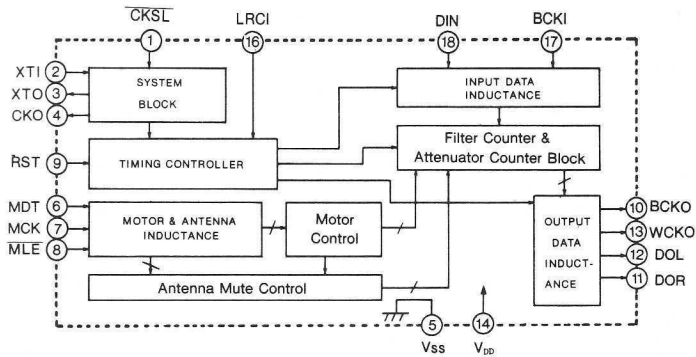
$\overline{CKSL}$
1
LRCI
16
DIN
18
BCKI
17

XTI 2
XTO 3
CKO 4
SYSTEM BLOCK

INPUT DATA INDUCTANCE

Filter Counter & Attenuator Counter Block

$\overline{RST}$ 9
TIMING CONTROLLER

MDT 6
MCK 7
$\overline{MLE}$ 8
MOTOR & ANTENNA INDUCTANCE

Motor Control

OUTPUT DATA INDUCT-ANCE

10 BCKO
13 WCKO
12 DOL
11 DOR

Antenna Mute Control

5
Vss
14
$V_{DD}$